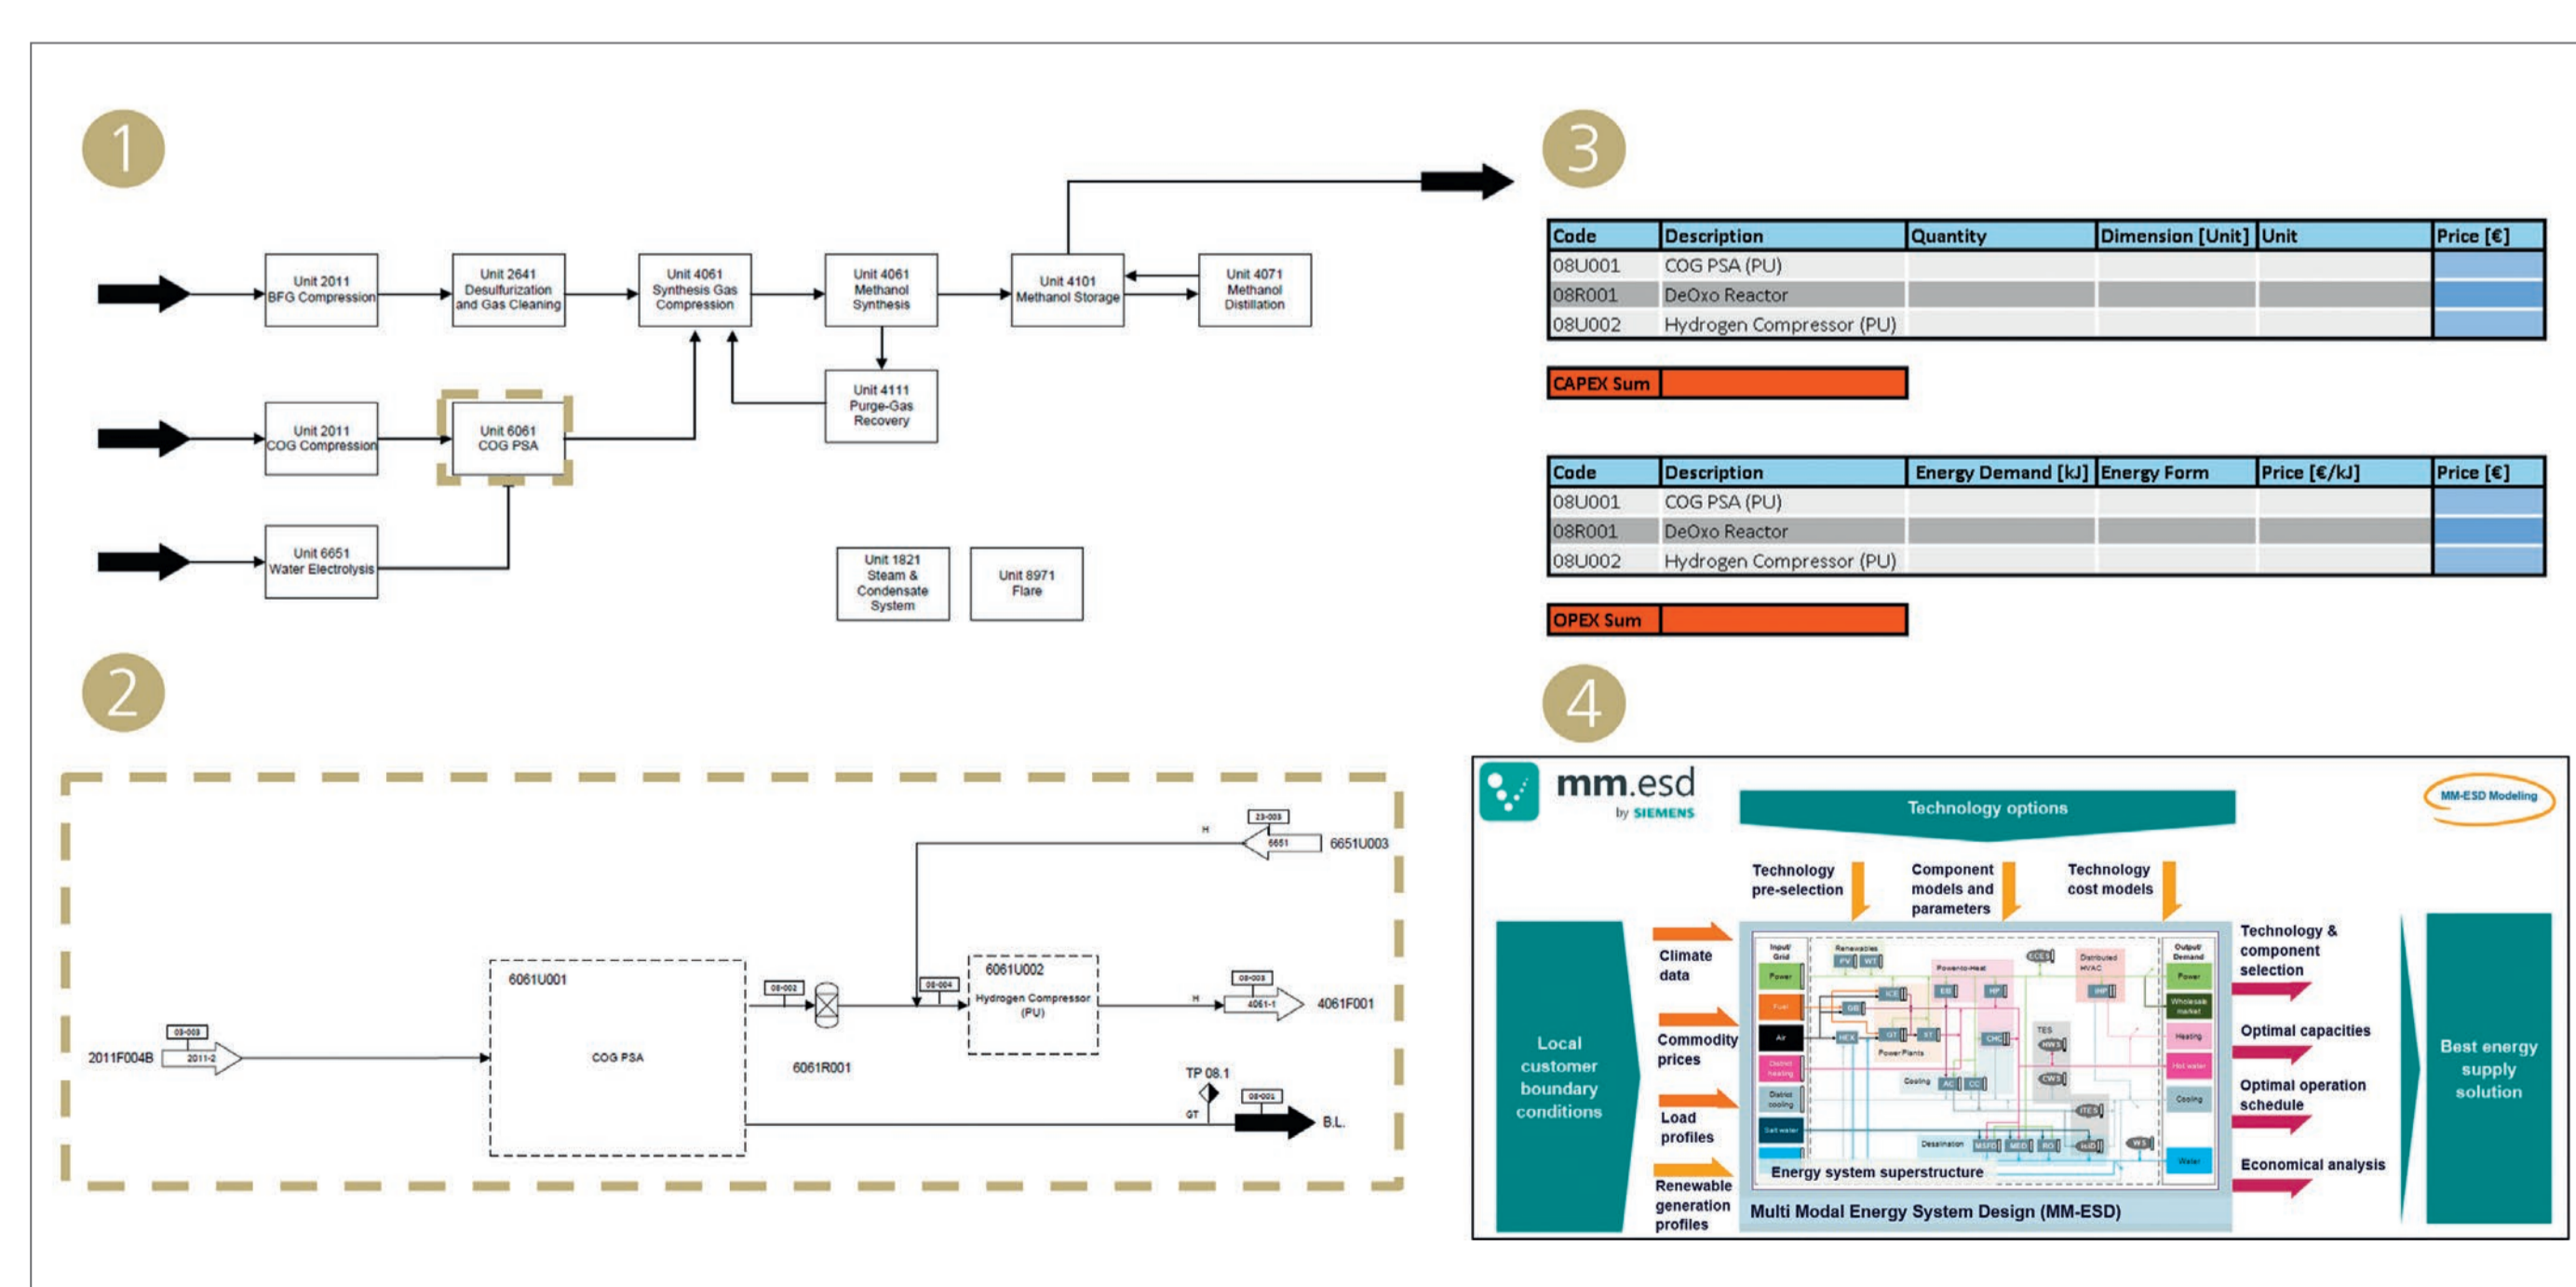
1

Unit 2011 BFG Compression

Unit 2641 Desulfurization and Gas Cleaning

Unit 4061 Synthesis Gas Compression

Unit 4061 Methanol Synthesis

Unit 4101 Methanol Storage

Unit 4071 Methanol Distillation

Unit 4111 Purge-Gas Recovery

Unit 2011 COG Compression

Unit 6061 COG PSA

Unit 6651 Water Electrolysis

Unit 1821 Steam & Condensate System

Unit 8971 Flare

2

23-003
6651
6651U003
H

6061U001

COG PSA

08-003
2011F004B
2011-2

08-002
08-004
6061R001

6061U002
Hydrogen Compressor (PU)

08-003
H
4061-1
4061F001

TP 08.1
GT
08-001
B.L.

3

| Code | Description | Quantity | Dimension [Unit] | Unit | Price [€] |
|---|---|---|---|---|---|
| 08U001 | COG PSA (PU) | | | | |
| 08R001 | DeOxo Reactor | | | | |
| 08U002 | Hydrogen Compressor (PU) | | | | |

CAPEX Sum

| Code | Description | Energy Demand [kJ] | Energy Form | Price [€/kJ] | Price [€] |
|---|---|---|---|---|---|
| 08U001 | COG PSA (PU) | | | | |
| 08R001 | DeOxo Reactor | | | | |
| 08U002 | Hydrogen Compressor (PU) | | | | |

OPEX Sum

4

mm.esd by SIEMENS

Technology options

MM-ESD Modeling

Technology pre-selection

Component models and parameters

Technology cost models

Local customer boundary conditions

Climate data

Commodity prices

Load profiles

Renewable generation profiles

Energy system superstructure

Multi Modal Energy System Design (MM-ESD)

Technology & component selection

Optimal capacities

Optimal operation schedule

Economical analysis

Best energy supply solution